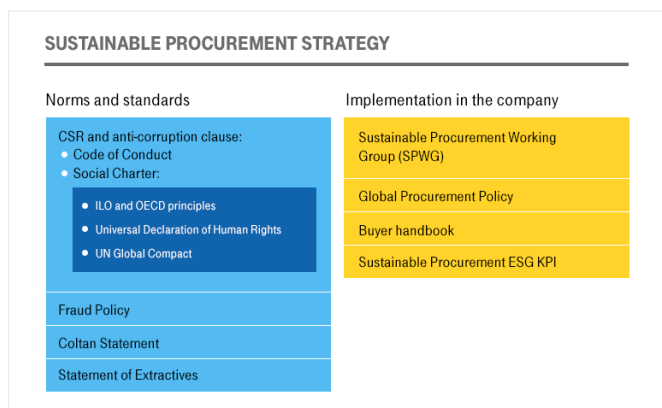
SUSTAINABLE PROCUREMENT STRATEGY

Norms and standards

CSR and anti-corruption clause:
- Code of Conduct
- Social Charter:
  - ILO and OECD principles
  - Universal Declaration of Human Rights
  - UN Global Compact

Fraud Policy

Coltan Statement

Statement of Extractives

Implementation in the company

Sustainable Procurement Working Group (SPWG)

Global Procurement Policy

Buyer handbook

Sustainable Procurement ESG KPI